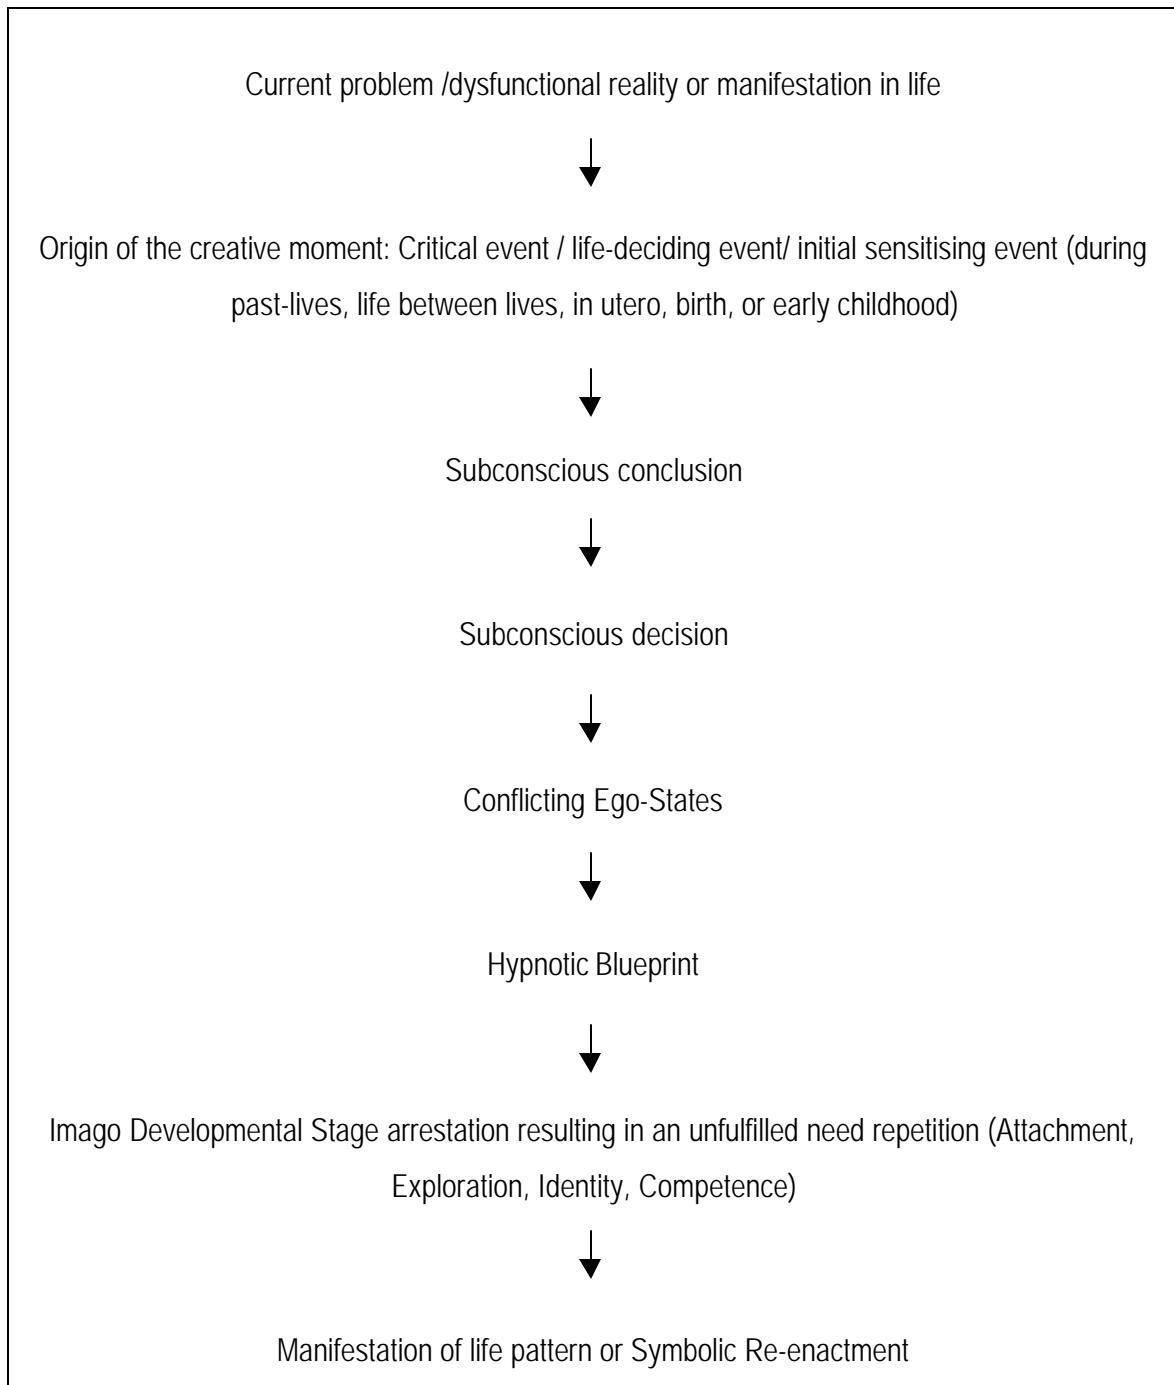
Current problem /dysfunctional reality or manifestation in life

Origin of the creative moment: Critical event / life-deciding event/ initial sensitising event (during past-lives, life between lives, in utero, birth, or early childhood)

Subconscious conclusion

Subconscious decision

Conflicting Ego-States

Hypnotic Blueprint

Imago Developmental Stage arrestation resulting in an unfulfilled need repetition (Attachment, Exploration, Identity, Competence)

Manifestation of life pattern or Symbolic Re-enactment